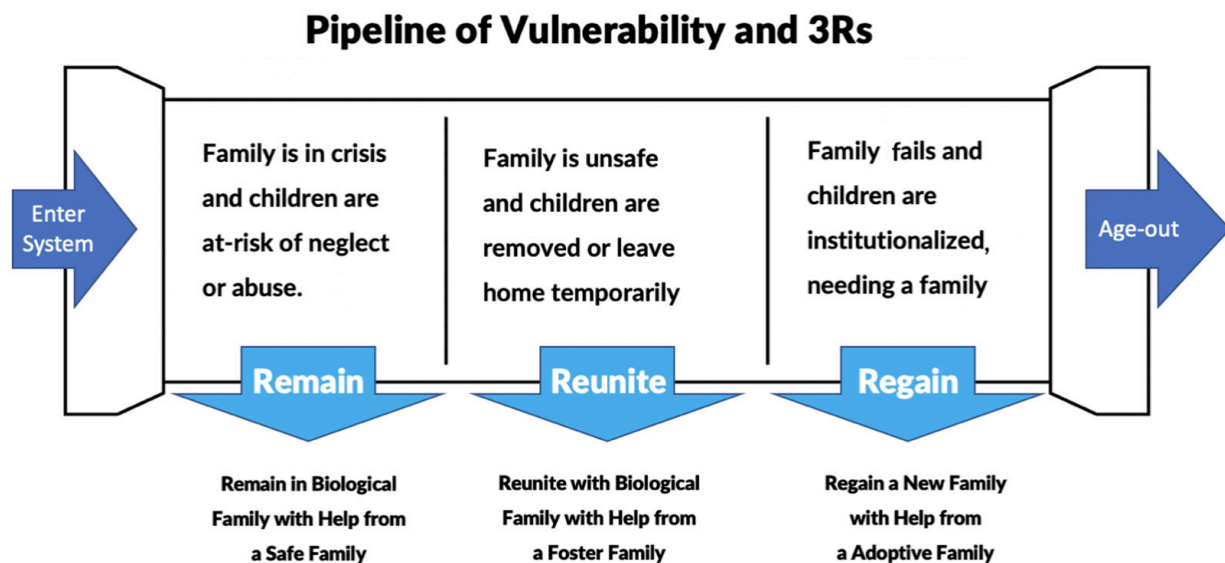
Pipeline of Vulnerability and 3Rs

Enter System

Family is in crisis and children are at-risk of neglect or abuse.

Family is unsafe and children are removed or leave home temporarily

Family fails and children are institutionalized, needing a family

Age-out

Remain

Reunite

Regain

Remain in Biological Family with Help from a Safe Family

Reunite with Biological Family with Help from a Foster Family

Regain a New Family with Help from a Adoptive Family